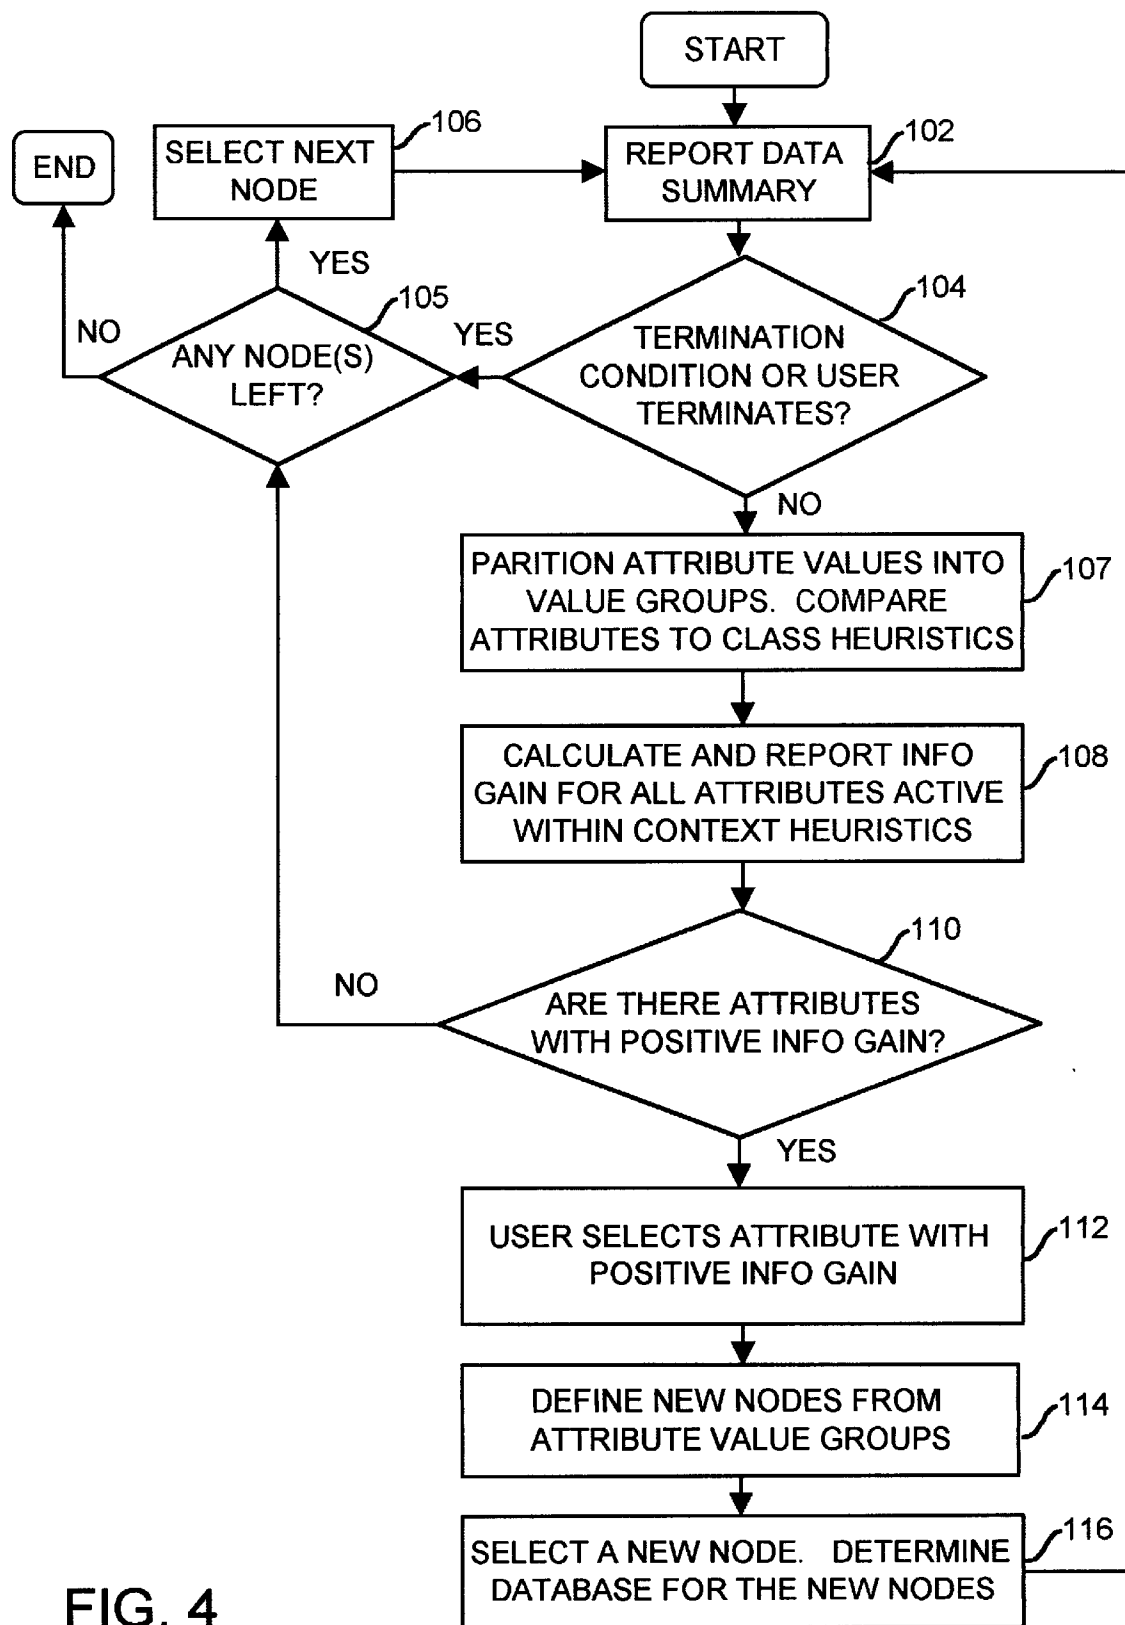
START

END

SELECT NEXT NODE 106

REPORT DATA SUMMARY 102

YES

NO

ANY NODE(S) LEFT? 105

YES

TERMINATION CONDITION OR USER TERMINATES? 104

NO

PARITION ATTRIBUTE VALUES INTO VALUE GROUPS. COMPARE ATTRIBUTES TO CLASS HEURISTICS 107

CALCULATE AND REPORT INFO GAIN FOR ALL ATTRIBUTES ACTIVE WITHIN CONTEXT HEURISTICS 108

NO

ARE THERE ATTRIBUTES WITH POSITIVE INFO GAIN? 110

YES

USER SELECTS ATTRIBUTE WITH POSITIVE INFO GAIN 112

DEFINE NEW NODES FROM ATTRIBUTE VALUE GROUPS 114

SELECT A NEW NODE. DETERMINE DATABASE FOR THE NEW NODES 116

FIG. 4